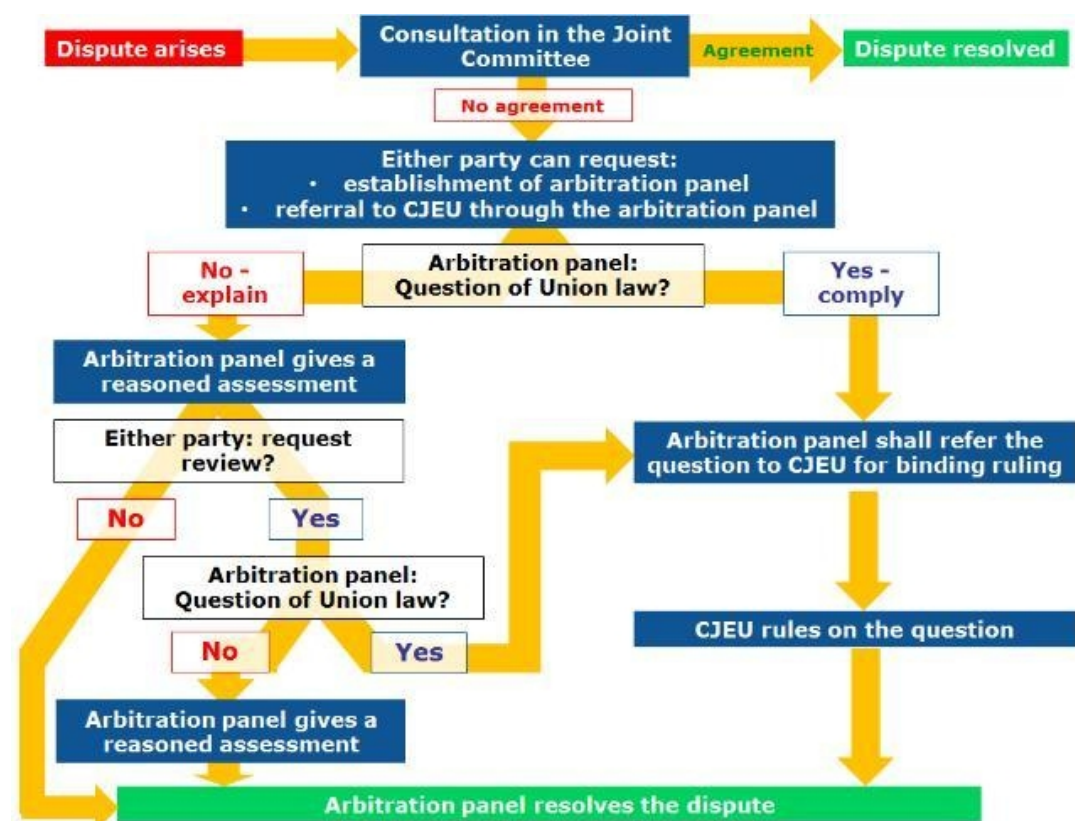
Dispute arises

Consultation in the Joint Committee

Agreement

Dispute resolved

No agreement

Either party can request:
• establishment of arbitration panel
• referral to CJEU through the arbitration panel

No - explain

Arbitration panel: Question of Union law?

Yes - comply

Arbitration panel gives a reasoned assessment

Either party: request review?

Arbitration panel shall refer the question to CJEU for binding ruling

No

Yes

Arbitration panel: Question of Union law?

No

Yes

CJEU rules on the question

Arbitration panel gives a reasoned assessment

Arbitration panel resolves the dispute